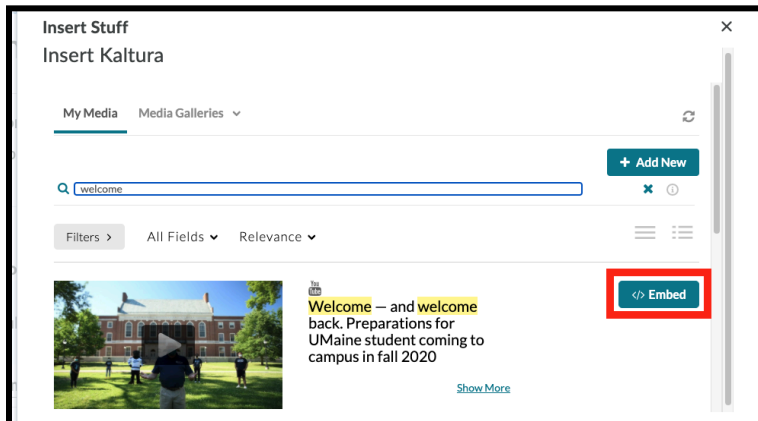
Insert Stuff
Insert Kaltura

My Media Media Galleries

+ Add New

welcome

Filters > All Fields Relevance

You Tube

Welcome — and welcome back. Preparations for UMaine student coming to campus in fall 2020

</> Embed

Show More